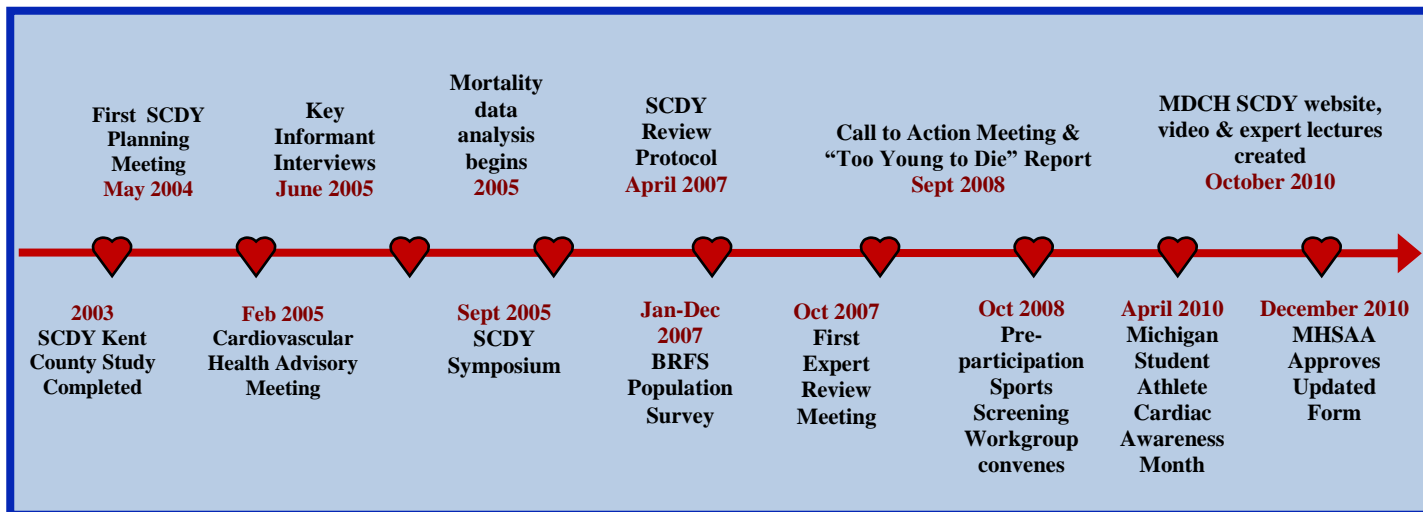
First SCDY Planning Meeting
May 2004

Key Informant Interviews
June 2005

Mortality data analysis begins
2005

SCDY Review Protocol
April 2007

Call to Action Meeting & "Too Young to Die" Report
Sept 2008

MDCH SCDY website, video & expert lectures created
October 2010

2003
SCDY Kent County Study Completed

Feb 2005
Cardiovascular Health Advisory Meeting

Sept 2005
SCDY Symposium

Jan-Dec 2007
BRFS Population Survey

Oct 2007
First Expert Review Meeting

Oct 2008
Pre-participation Sports Screening Workgroup convenes

April 2010
Michigan Student Athlete Cardiac Awareness Month

December 2010
MHSAA Approves Updated Form